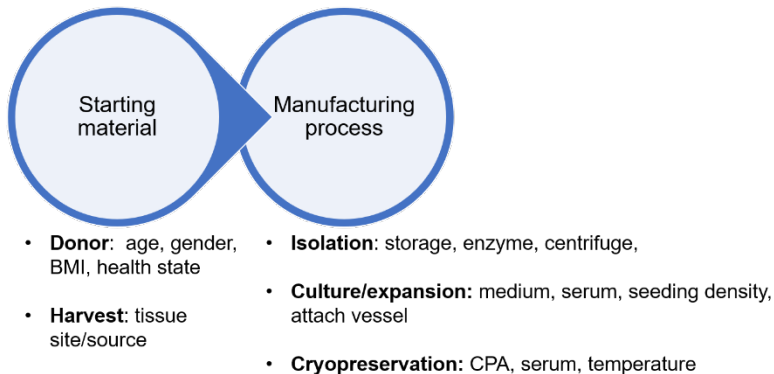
Starting material

Manufacturing process

• **Donor**: age, gender, BMI, health state

• **Harvest**: tissue site/source

• **Isolation**: storage, enzyme, centrifuge,

• **Culture/expansion:** medium, serum, seeding density, attach vessel

• **Cryopreservation:** CPA, serum, temperature